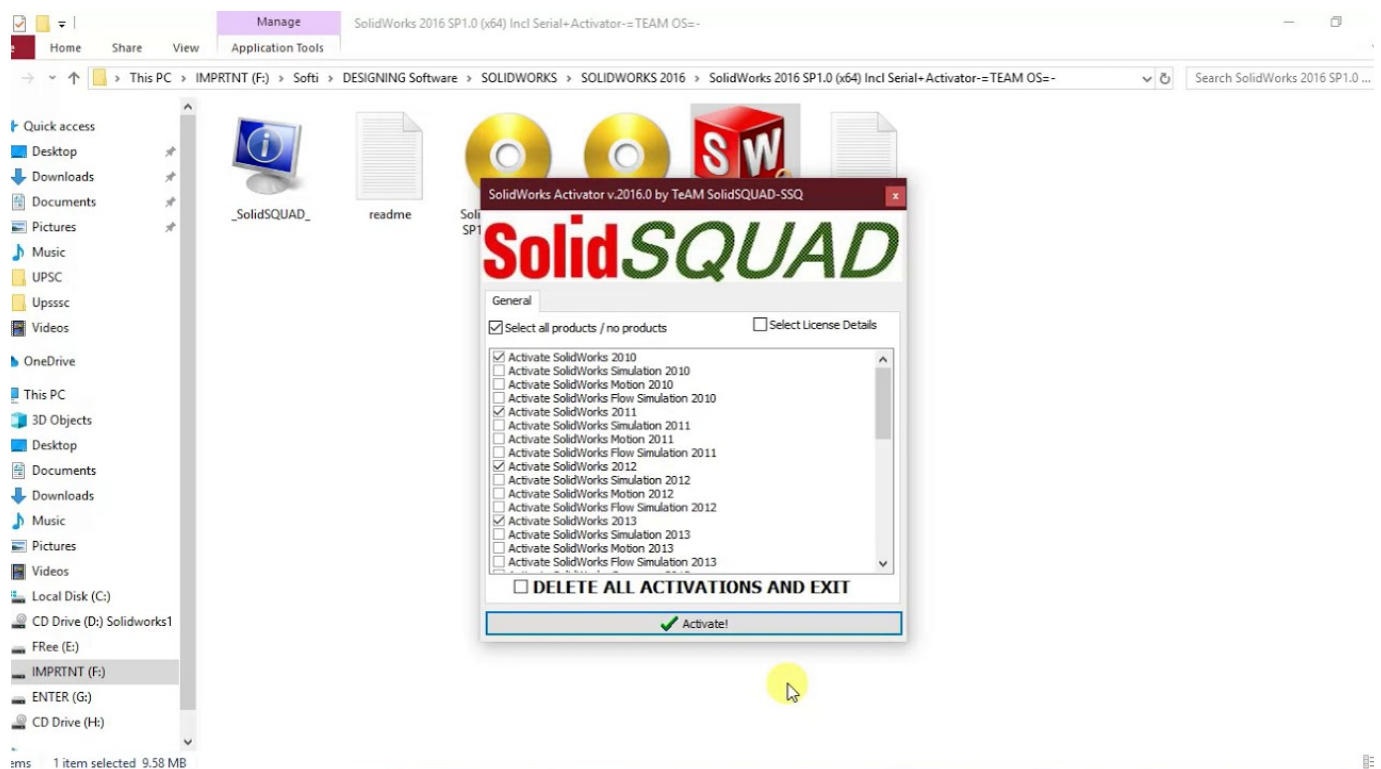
Manage
SolidWorks 2016 SP1.0 (x64) Incl Serial+Activator-=TEAM OS=-
Home Share View Application Tools

This PC > IMPRTNT (F:) > Softi > DESIGNING Software > SOLIDWORKS > SOLIDWORKS 2016 > SolidWorks 2016 SP1.0 (x64) Incl Serial+Activator-=TEAM OS=-
Search SolidWorks 2016 SP1.0 ...

Quick access
Desktop
Downloads
Documents
Pictures
Music
UPSC
Upsssc
Videos
OneDrive
This PC
3D Objects
Desktop
Documents
Downloads
Music
Pictures
Videos
Local Disk (C:)
CD Drive (D:) Solidworks1
FRee (E:)
IMPRTNT (F:)
ENTER (G:)
CD Drive (H:)

_SolidSQUAD_
readme
Soli
SP1

SolidWorks Activator v.2016.0 by TeAM SolidSQUAD-SSQ
SolidSQUAD
General
Select all products / no products
Select License Details
Activate SolidWorks 2010
Activate SolidWorks Simulation 2010
Activate SolidWorks Motion 2010
Activate SolidWorks Flow Simulation 2010
Activate SolidWorks 2011
Activate SolidWorks Simulation 2011
Activate SolidWorks Motion 2011
Activate SolidWorks Flow Simulation 2011
Activate SolidWorks 2012
Activate SolidWorks Simulation 2012
Activate SolidWorks Motion 2012
Activate SolidWorks Flow Simulation 2012
Activate SolidWorks 2013
Activate SolidWorks Simulation 2013
Activate SolidWorks Motion 2013
Activate SolidWorks Flow Simulation 2013
DELETE ALL ACTIVATIONS AND EXIT
Activate!

ems 1 item selected 9.58 MB